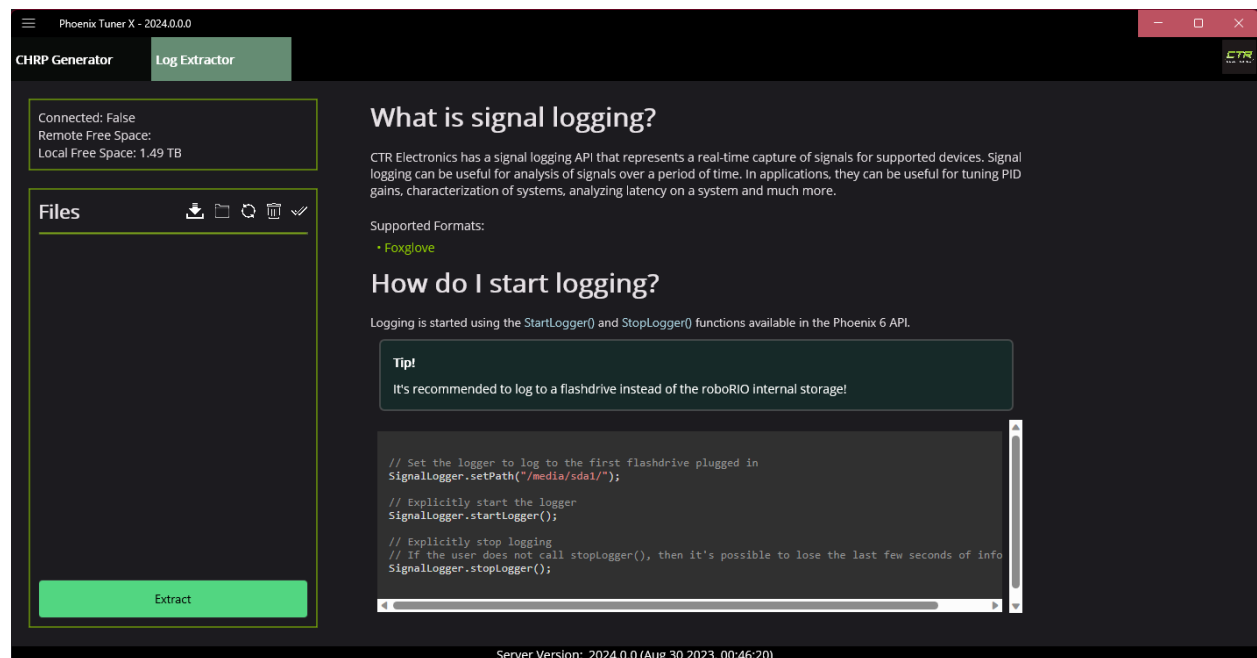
Phoenix Tuner X - 2024.0.0.0

CHRP Generator
Log Extractor

CTR

Connected: False
Remote Free Space:
Local Free Space: 1.49 TB

Files

Extract

What is signal logging?

CTR Electronics has a signal logging API that represents a real-time capture of signals for supported devices. Signal logging can be useful for analysis of signals over a period of time. In applications, they can be useful for tuning PID gains, characterization of systems, analyzing latency on a system and much more.

Supported Formats:
• Foxglove

How do I start logging?

Logging is started using the StartLogger() and StopLogger() functions available in the Phoenix 6 API.

Tip!
It's recommended to log to a flashdrive instead of the roboRIO internal storage!

// Set the logger to log to the first flashdrive plugged in
SignalLogger.setPath("/media/sda1/");

// Explicitly start the logger
SignalLogger.startLogger();

// Explicitly stop logging
// If the user does not call stopLogger(), then it's possible to lose the last few seconds of info
SignalLogger.stopLogger();

Server Version: 2024.0.0 (Aug 30 2023, 00:46:20)